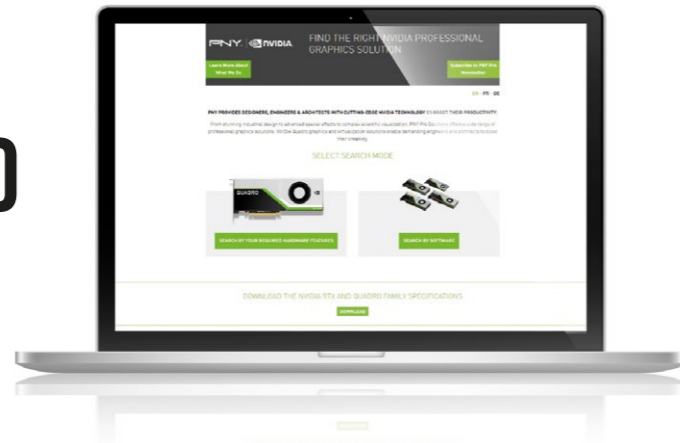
PNY | NVIDIA.

FIND THE RIGHT NVIDIA PROFESSIONAL GRAPHICS SOLUTION

Learn More about What We Do

Subscribe to PNY Pro Newsletter

EN | FR | DE

PNY PROVIDES DESIGNERS, ENGINEERS & ARCHITECTS WITH CUTTING-EDGE NVIDIA TECHNOLOGY TO BOOST THEIR PRODUCTIVITY

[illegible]

SELECT SEARCH MODE

QUADRO

SEARCH BY YOUR REQUIRED HARDWARE FEATURES

SEARCH BY SOFTWARE

DOWNLOAD THE NVIDIA RTX AND QUADRO FAMILY SPECIFICATIONS

DOWNLOAD